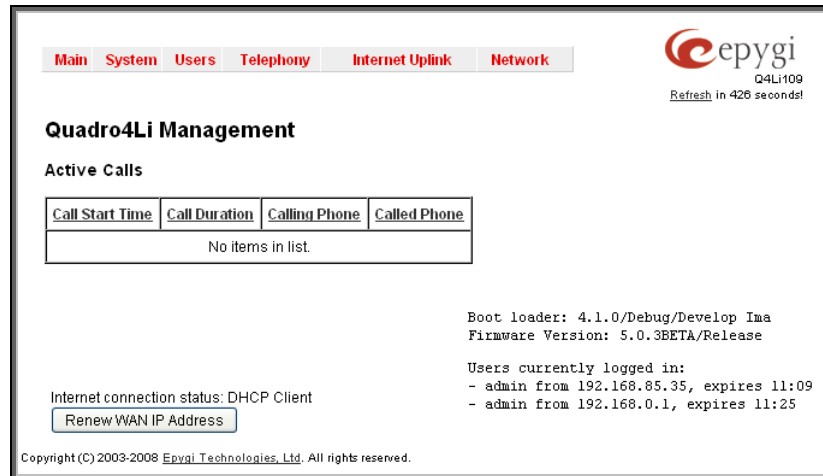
Main System Users Telephony Internet Uplink Network

epygi
Q4Li109
Refresh in 426 seconds!

Quadro4Li Management

Active Calls

| Call Start Time | Call Duration | Calling Phone | Called Phone |
|---|---|---|---|
| No items in list. | | | |

Boot loader: 4.1.0/Debug/Develop Ima
Firmware Version: 5.0.3BETA/Release

Users currently logged in:
- admin from 192.168.85.35, expires 11:09
- admin from 192.168.0.1, expires 11:25

Internet connection status: DHCP Client
Renew WAN IP Address

Copyright (C) 2003-2008 Epygi Technologies, Ltd. All rights reserved.